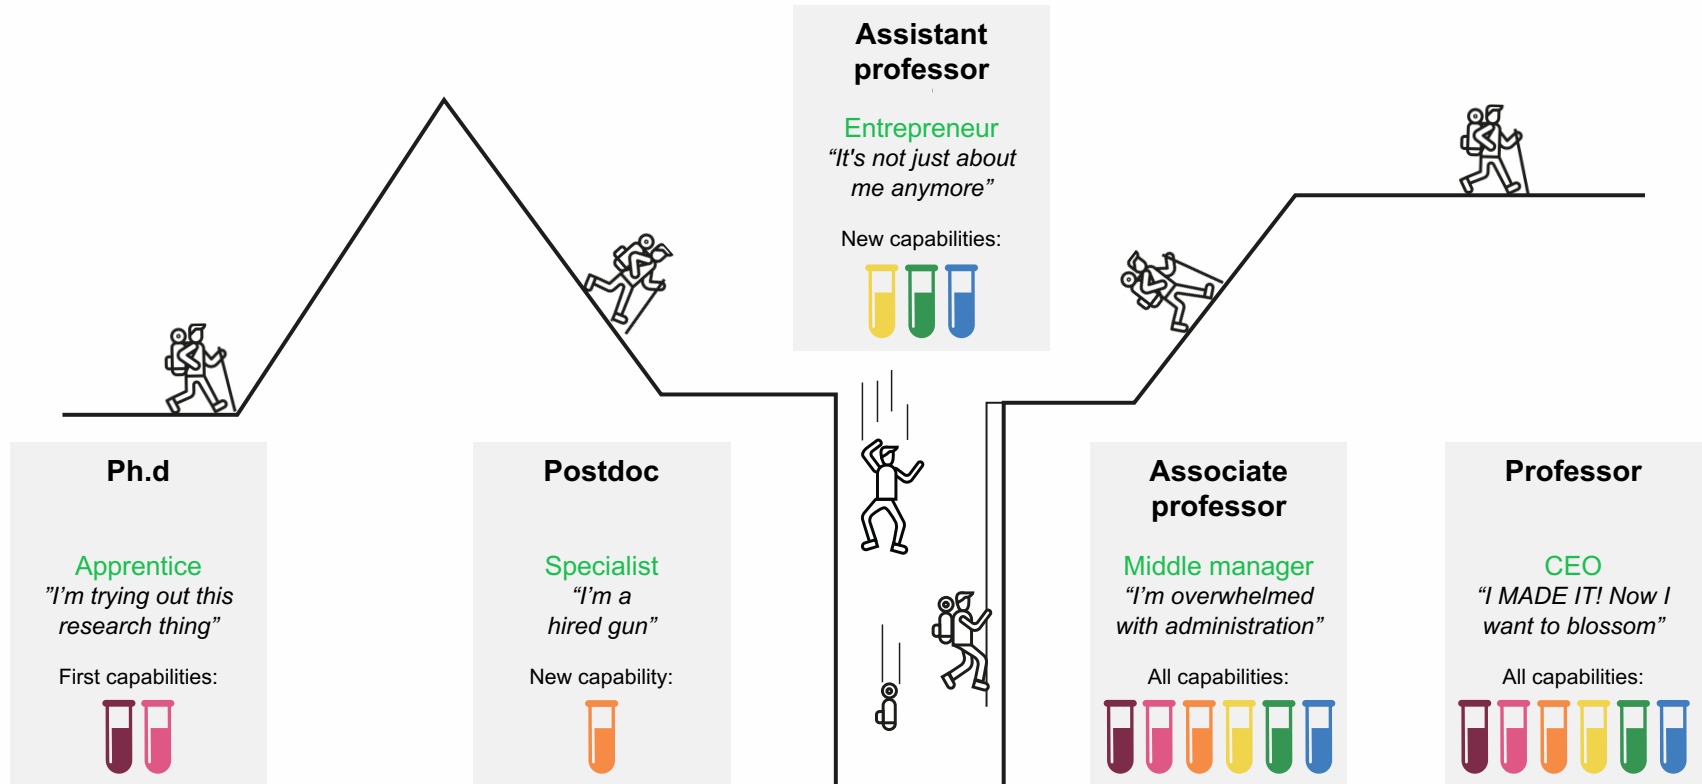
Assistant professor

Entrepreneur
“It's not just about me anymore”

New capabilities:

Ph.d

Apprentice
”I'm trying out this research thing”

First capabilities:

Postdoc

Specialist
“I'm a hired gun”

New capability:

Associate professor

Middle manager
“I'm overwhelmed with administration”

All capabilities:

Professor

CEO
“I MADE IT! Now I want to blossom”

All capabilities: